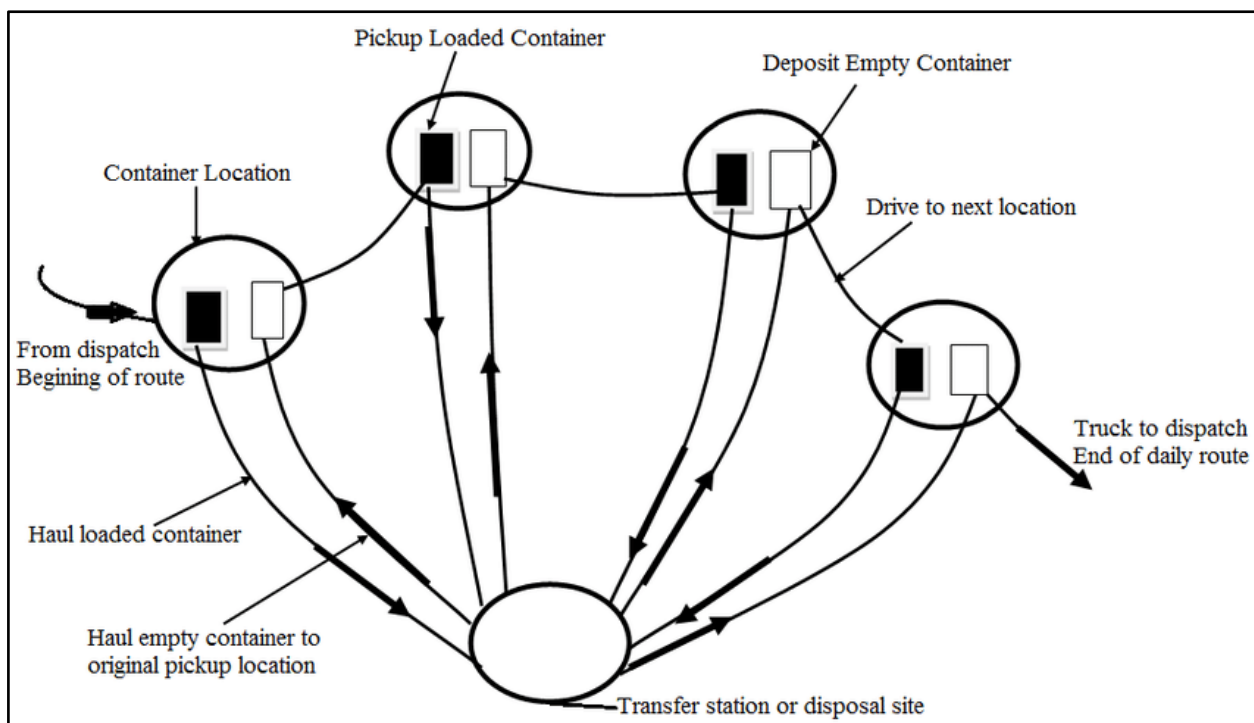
Pickup Loaded Container

Deposit Empty Container

Container Location

Drive to next location

From dispatch
Begining of route

Truck to dispatch
End of daily route

Haul loaded container

Haul empty container to original pickup location

Transfer station or disposal site